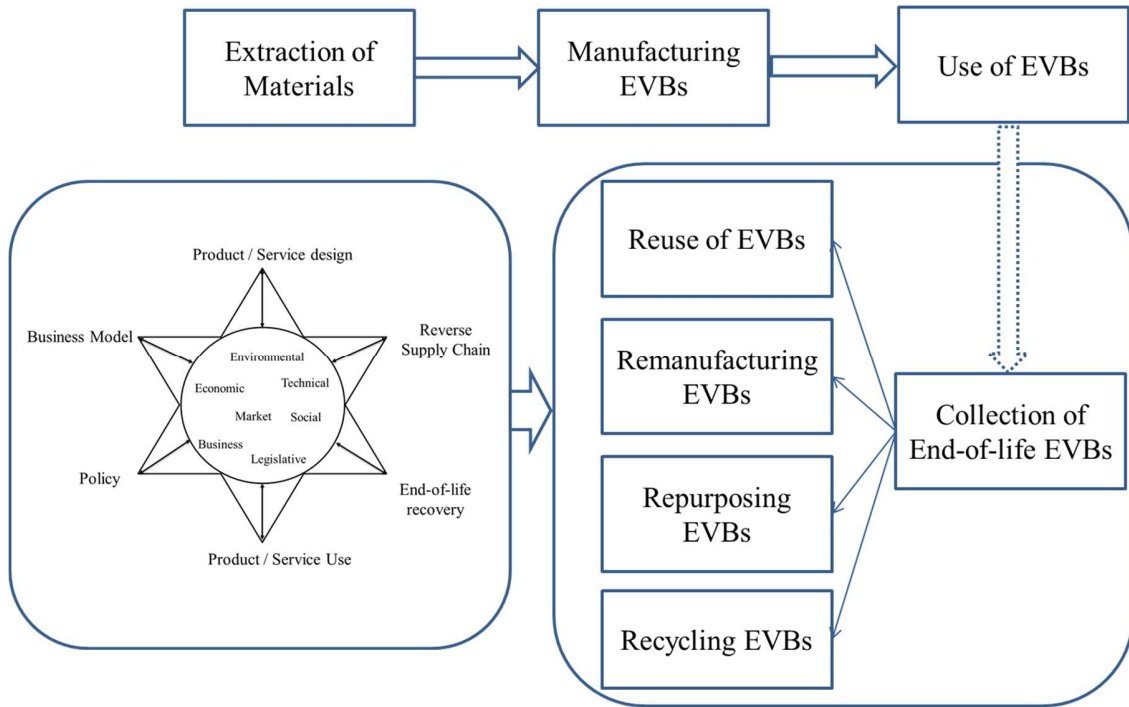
Extraction of Materials

Manufacturing EVBs

Use of EVBs

Product / Service design

Business Model

Reverse Supply Chain

Environmental

Economic

Technical

Market

Social

Business

Legislative

Policy

End-of-life recovery

Product / Service Use

Reuse of EVBs

Remanufacturing EVBs

Repurposing EVBs

Recycling EVBs

Collection of End-of-life EVBs